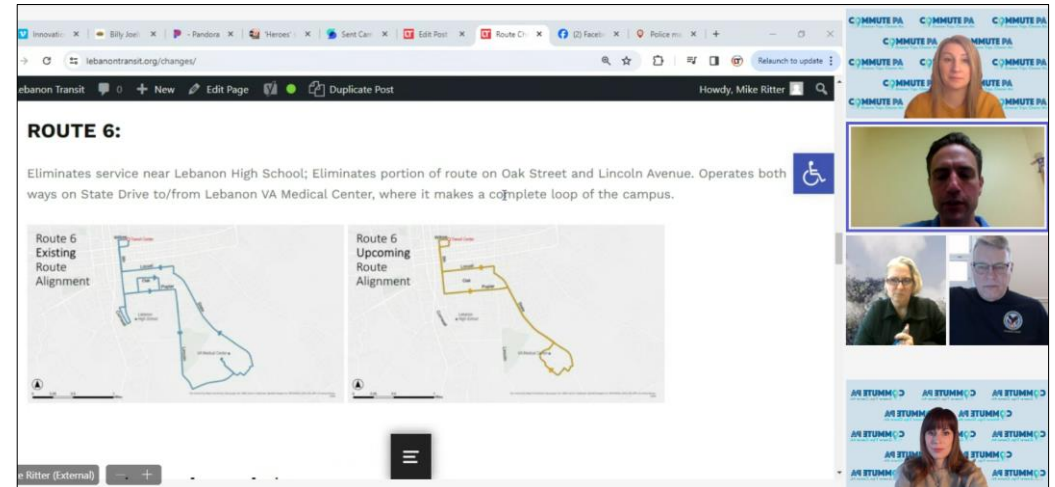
Innovatio ×
Billy Joel ×
- Pandora ×
'Heroes' ×
Sent Carr ×
Edit Post ×
Route Ch ×
(2) Facebo ×
Police mo ×
+

lebanontransit.org/changes/

Relaunch to update

ebanon Transit 0 + New Edit Page Duplicate Post

Howdy, Mike Ritter

ROUTE 6:

Eliminates service near Lebanon High School; Eliminates portion of route on Oak Street and Lincoln Avenue. Operates both ways on State Drive to/from Lebanon VA Medical Center, where it makes a complete loop of the campus.

Route 6
Existing
Route
Alignment

Route 6
Upcoming
Route
Alignment

e Ritter (External)

COMMUTE PA
COMMUTE PA
COMMUTE PA
COMMUTE PA
COMMUTE PA
COMMUTE PA
COMMUTE PA
COMMUTE PA
COMMUTE PA

COMMUTE PA
COMMUTE PA
COMMUTE PA
COMMUTE PA
COMMUTE PA
COMMUTE PA
COMMUTE PA
COMMUTE PA
COMMUTE PA